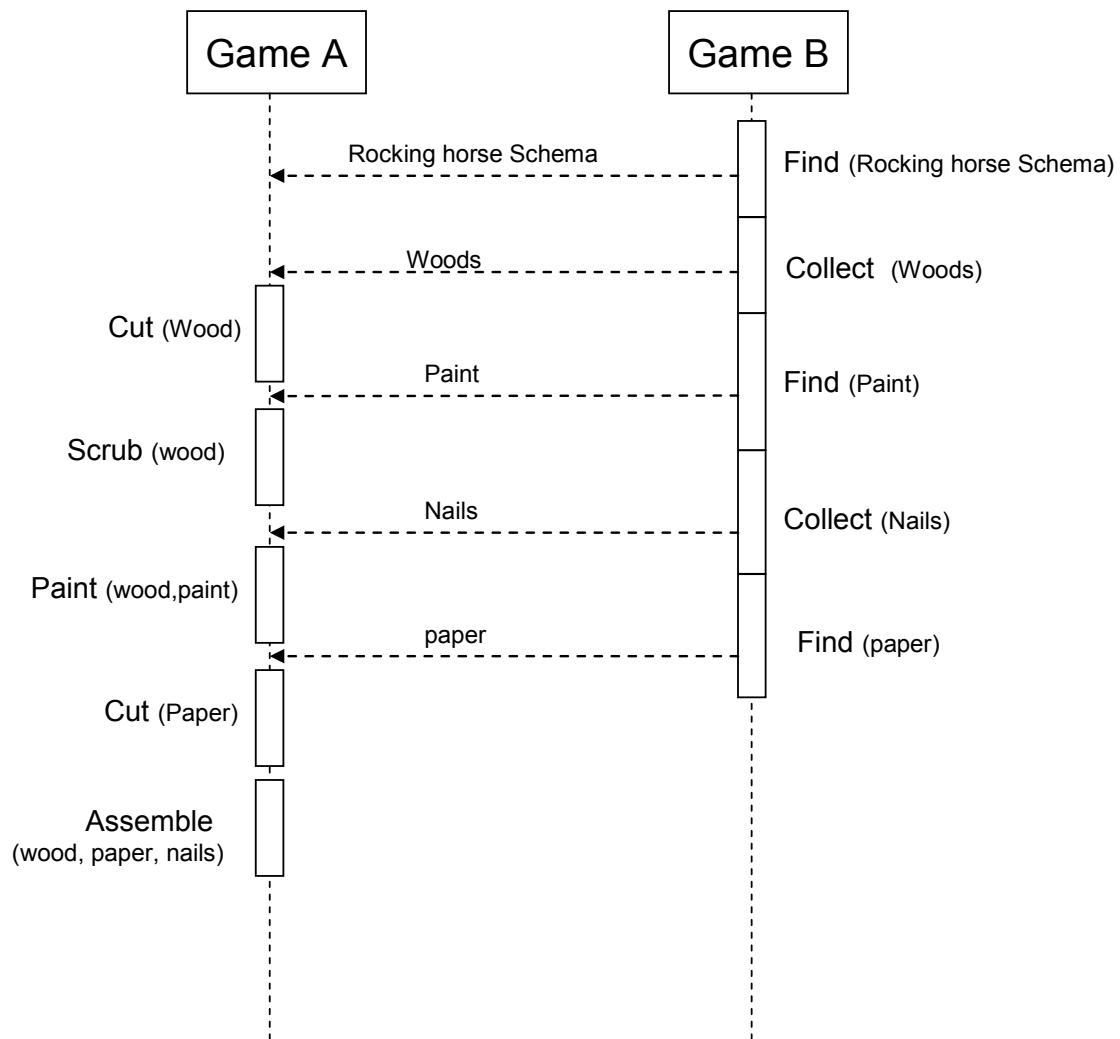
Game A

Game B

Rocking horse Schema

Find (Rocking horse Schema)

Woods

Collect (Woods)

Cut (Wood)

Paint

Find (Paint)

Scrub (wood)

Nails

Collect (Nails)

Paint (wood,paint)

paper

Find (paper)

Cut (Paper)

Assemble (wood, paper, nails)